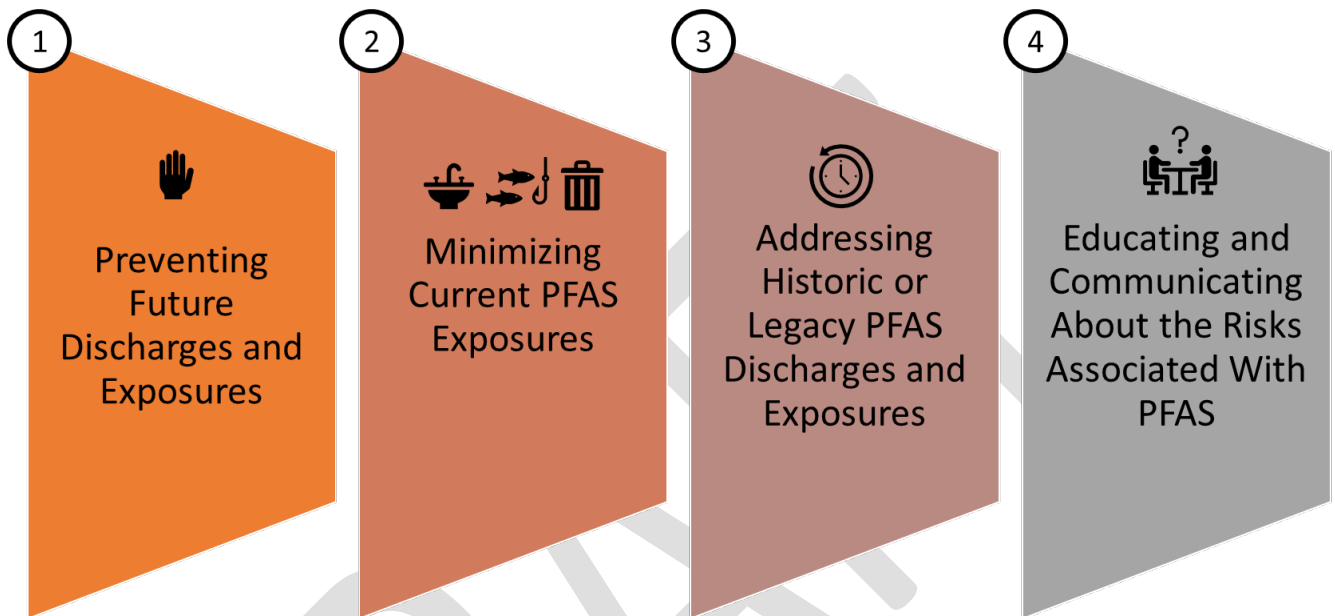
1

Preventing Future Discharges and Exposures

2

Minimizing Current PFAS Exposures

3

Addressing Historic or Legacy PFAS Discharges and Exposures

4

?

Educating and Communicating About the Risks Associated With PFAS